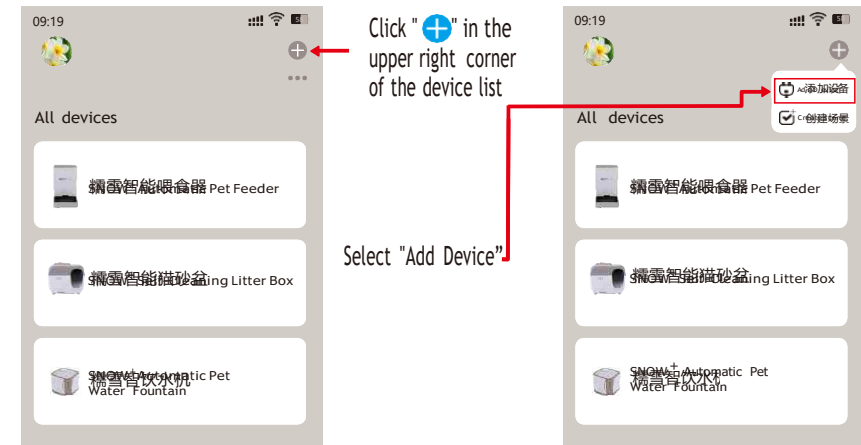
09:19

All devices

糯雪智能喂食器 Pet Feeder

糯雪智能猫砂盆 SNOW Self-cleaning Litter Box

SNOW Automatic Pet Water Fountain 糯雪智饮水机

Click " ⊕ " in the upper right corner of the device list

Select "Add Device"

09:19

添加设备

创建场景

All devices

糯雪智能喂食器 Pet Feeder

糯雪智能猫砂盆 SNOW Self-cleaning Litter Box

SNOW Automatic Pet Water Fountain 糯雪智饮水机